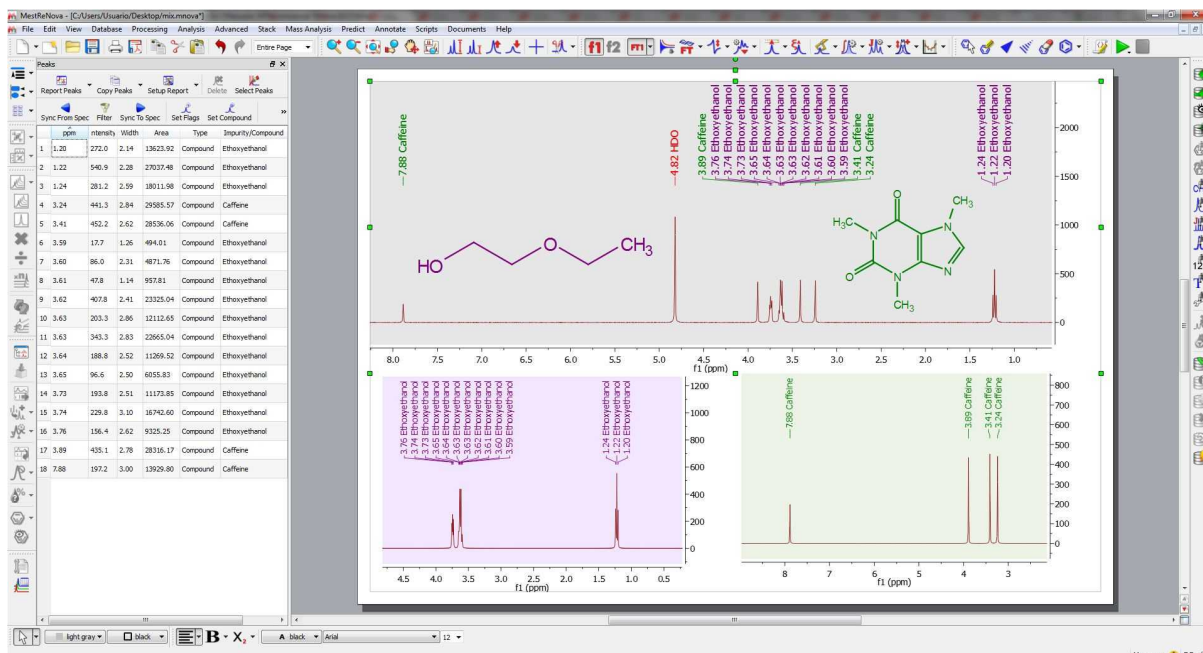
MestReNova - [C:/Users/Usuario/Desktop/mix.mnova*]
File Edit View Database Processing Analysis Advanced Stack Mass Analysis Predict Annotate Scripts Documents Help
Entire Page

Peaks
Report Peaks Copy Peaks Setup Report Delete Select Peaks
Sync From Spec Filter Sync To Spec Set Flags Set Compound

| | ppm | ntensity | Width | Area | Type | Impurity/Compound |
|---|---|---|---|---|---|---|
| 1 | 1.20 | 272.0 | 2.14 | 13623.92 | Compound | Ethoxyethanol |
| 2 | 1.22 | 540.9 | 2.28 | 27037.48 | Compound | Ethoxyethanol |
| 3 | 1.24 | 281.2 | 2.59 | 18011.98 | Compound | Ethoxyethanol |
| 4 | 3.24 | 441.3 | 2.84 | 29585.57 | Compound | Caffeine |
| 5 | 3.41 | 452.2 | 2.62 | 28536.06 | Compound | Caffeine |
| 6 | 3.59 | 17.7 | 1.26 | 494.01 | Compound | Ethoxyethanol |
| 7 | 3.60 | 86.0 | 2.31 | 4871.76 | Compound | Ethoxyethanol |
| 8 | 3.61 | 47.8 | 1.14 | 957.81 | Compound | Ethoxyethanol |
| 9 | 3.62 | 407.8 | 2.41 | 23325.04 | Compound | Ethoxyethanol |
| 10 | 3.63 | 203.3 | 2.86 | 12112.65 | Compound | Ethoxyethanol |
| 11 | 3.63 | 343.3 | 2.83 | 22665.04 | Compound | Ethoxyethanol |
| 12 | 3.64 | 188.8 | 2.52 | 11269.52 | Compound | Ethoxyethanol |
| 13 | 3.65 | 96.6 | 2.50 | 6055.83 | Compound | Ethoxyethanol |
| 14 | 3.73 | 193.8 | 2.51 | 11173.85 | Compound | Ethoxyethanol |
| 15 | 3.74 | 229.8 | 3.10 | 16742.60 | Compound | Ethoxyethanol |
| 16 | 3.76 | 156.4 | 2.62 | 9325.25 | Compound | Ethoxyethanol |
| 17 | 3.89 | 435.1 | 2.78 | 28316.17 | Compound | Caffeine |
| 18 | 7.88 | 197.2 | 3.00 | 13929.80 | Compound | Caffeine |

7.88 Caffeine
4.82 HDO
3.89 Caffeine
3.76 Ethoxyethanol
3.74 Ethoxyethanol
3.73 Ethoxyethanol
3.65 Ethoxyethanol
3.64 Ethoxyethanol
3.63 Ethoxyethanol
3.63 Ethoxyethanol
3.62 Ethoxyethanol
3.61 Ethoxyethanol
3.60 Ethoxyethanol
3.59 Ethoxyethanol
3.41 Caffeine
3.24 Caffeine
1.24 Ethoxyethanol
1.22 Ethoxyethanol
1.20 Ethoxyethanol
HO O $CH_3$
$H_3C$ $CH_3$ O N N N N O $CH_3$
2000 1500 1000 500 0
8.0 7.5 7.0 6.5 6.0 5.5 5.0 4.5 4.0 3.5 3.0 2.5 2.0 1.5 1.0
f1 (ppm)

3.76 Ethoxyethanol
3.74 Ethoxyethanol
3.73 Ethoxyethanol
3.65 Ethoxyethanol
3.64 Ethoxyethanol
3.63 Ethoxyethanol
3.63 Ethoxyethanol
3.62 Ethoxyethanol
3.61 Ethoxyethanol
3.60 Ethoxyethanol
3.59 Ethoxyethanol
1.24 Ethoxyethanol
1.22 Ethoxyethanol
1.20 Ethoxyethanol
1200 1000 800 600 400 200 0
4.5 4.0 3.5 3.0 2.5 2.0 1.5 1.0 0.5
f1 (ppm)

7.88 Caffeine
3.89 Caffeine
3.41 Caffeine
3.24 Caffeine
800 700 600 500 400 300 200 100 0
8 7 6 5 4 3
f1 (ppm)

light gray black B X₂ A black Arial 12